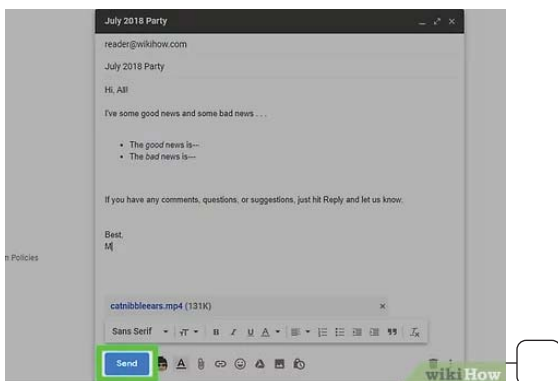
July 2018 Party

reader@wikihow.com

July 2018 Party

Hi, All!

I've some good news and some bad news . . .

- The *good* news is—
- The *bad* news is—

If you have any comments, questions, or suggestions, just hit Reply and let us know.

Best,
M

n Policies

catnibbleears.mp4 (131K) ×

Sans Serif

Send

wikiHow